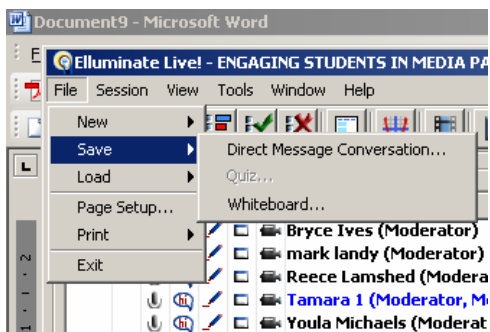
Document9 - Microsoft Word

Elluminate Live! - ENGAGING STUDENTS IN MEDIA PA

File Session View Tools Window Help

New
Save
Load
Page Setup...
Print
Exit

Direct Message Conversation...
Quiz...
Whiteboard...

Bryce Ives (Moderator)
mark landy (Moderator)
Reece Lamshed (Modera
Tamara 1 (Moderator, Mo
Youla Michaels (Moderat